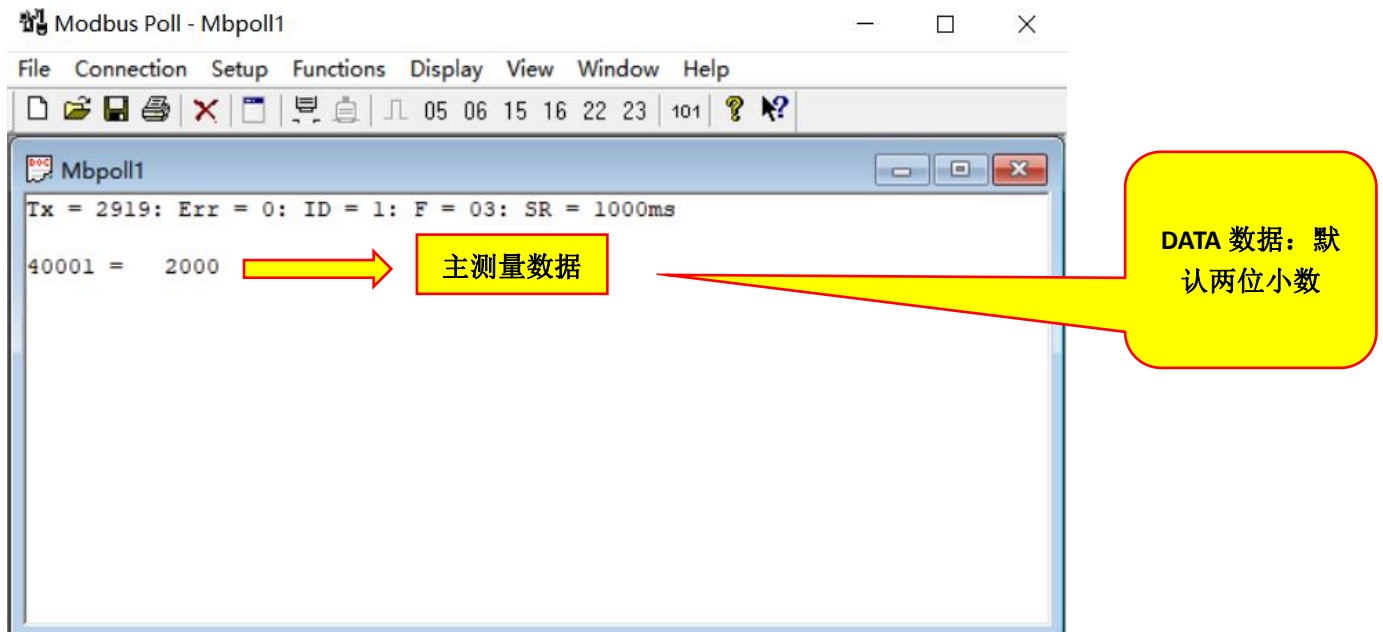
Modbus Poll - Mbpoll1

File Connection Setup Functions Display View Window Help

05 06 15 16 22 23 101

Mbpoll1

Tx = 2919: Err = 0: ID = 1: F = 03: SR = 1000ms

40001 = 2000

主测量数据

DATA 数据：默认两位小数